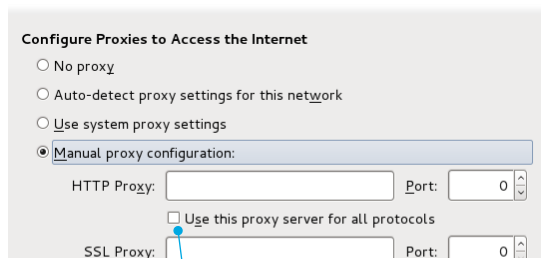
Configure Proxies to Access the Internet

No proxy

Auto-detect proxy settings for this network

Use system proxy settings

Manual proxy configuration:

HTTP Proxy:

Port: 0

Use this proxy server for all protocols

SSL Proxy:

Port: 0